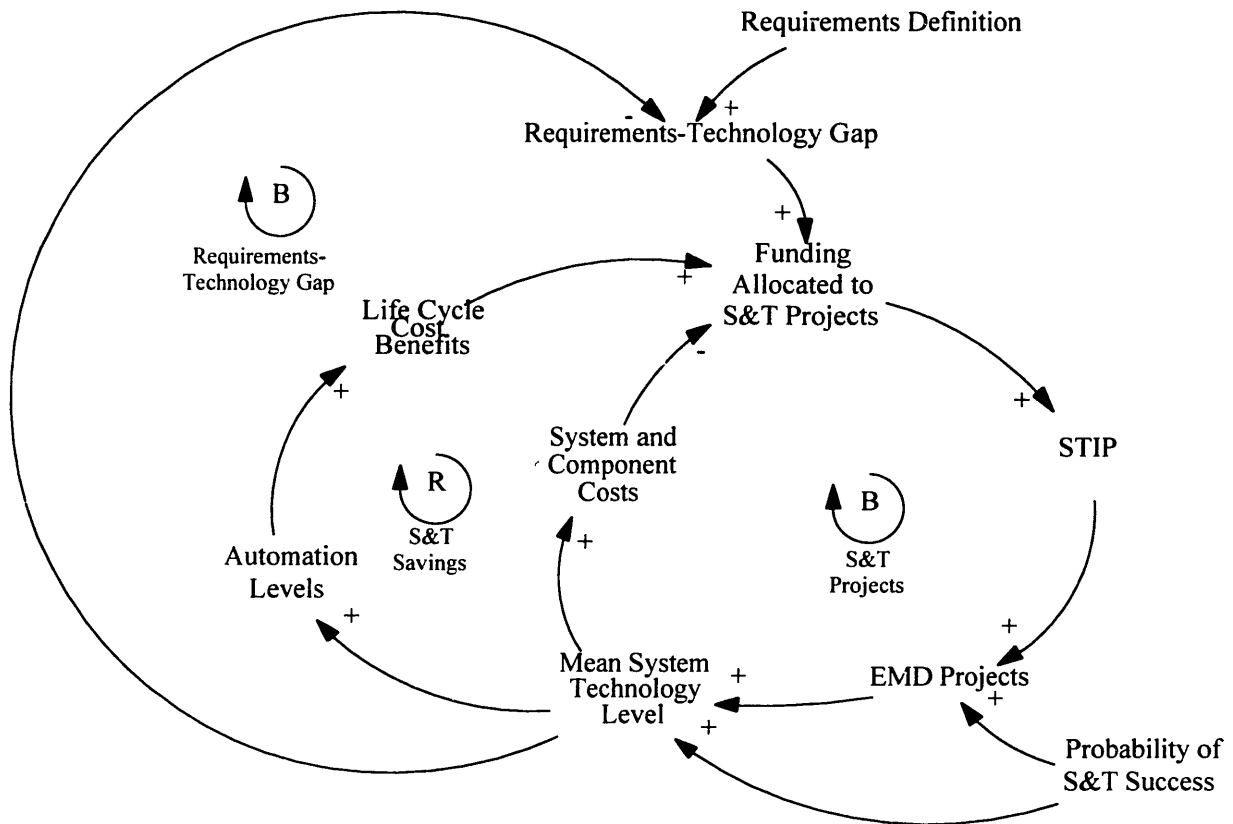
Requirements Definition

-

+

Requirements-Technology Gap

B

Requirements-Technology Gap

+

Funding Allocated to S&T Projects

+

Life Cycle Cost Benefits

-

+

+

System and Component Costs

STIP

R

S&T Savings

B

S&T Projects

+

Automation Levels

+

+

+

Mean System Technology Level

+

EMD Projects

+

+

Probability of S&T Success